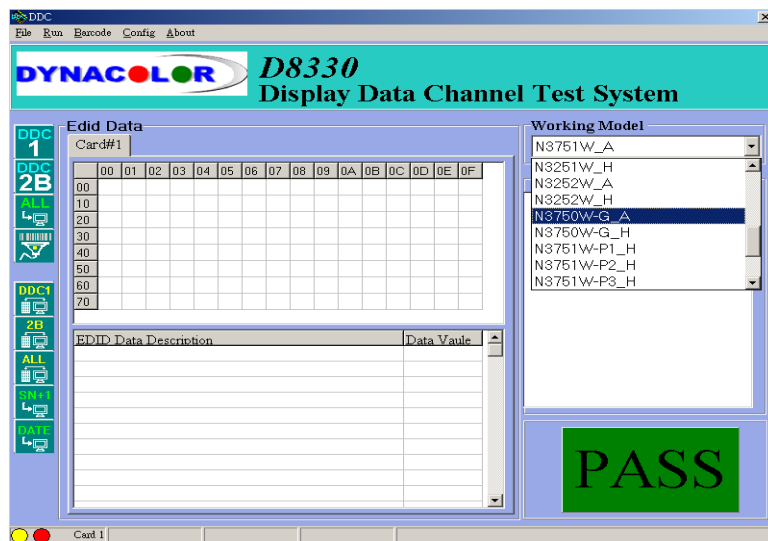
DDC

File Run Barcode Config About

DYNACOLOR

D8330
Display Data Channel Test System

DDC 1
DDC 2B
ALL
DDC1
2B
ALL
SN+1
DATE

Edid Data

Card#1

| | 00 | 01 | 02 | 03 | 04 | 05 | 06 | 07 | 08 | 09 | 0A | 0B | 0C | 0D | 0E | 0F |
|---|---|---|---|---|---|---|---|---|---|---|---|---|---|---|---|---|
| 00 | | | | | | | | | | | | | | | | |
| 10 | | | | | | | | | | | | | | | | |
| 20 | | | | | | | | | | | | | | | | |
| 30 | | | | | | | | | | | | | | | | |
| 40 | | | | | | | | | | | | | | | | |
| 50 | | | | | | | | | | | | | | | | |
| 60 | | | | | | | | | | | | | | | | |
| 70 | | | | | | | | | | | | | | | | |

| EDID Data Description | Data Vaule |
|---|---|

Working Model

N3751W_A
N3251W_H
N3252W_A
N3252W_H
N3750W-G_A
N3750W-G_H
N3751W-P1_H
N3751W-P2_H
N3751W-P3_H

PASS

Card 1